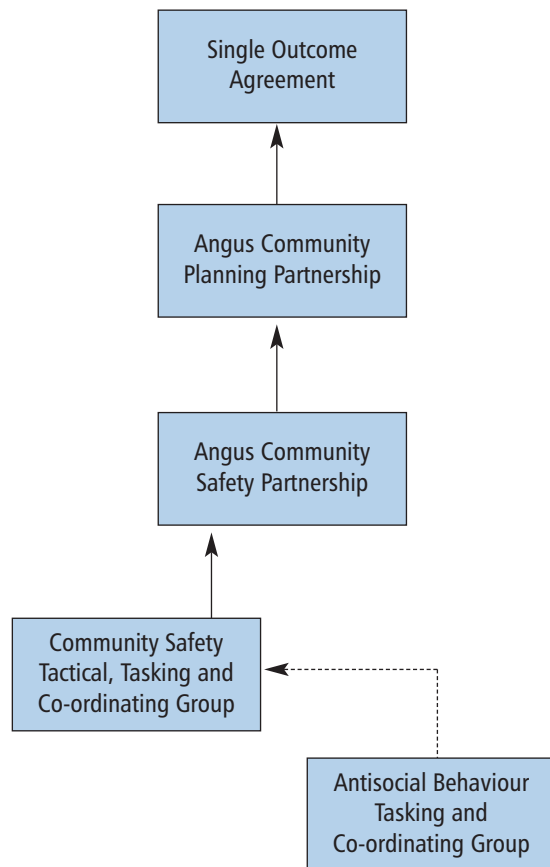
Single Outcome Agreement

Angus Community Planning Partnership

Angus Community Safety Partnership

Community Safety Tactical, Tasking and Co-ordinating Group

Antisocial Behaviour Tasking and Co-ordinating Group